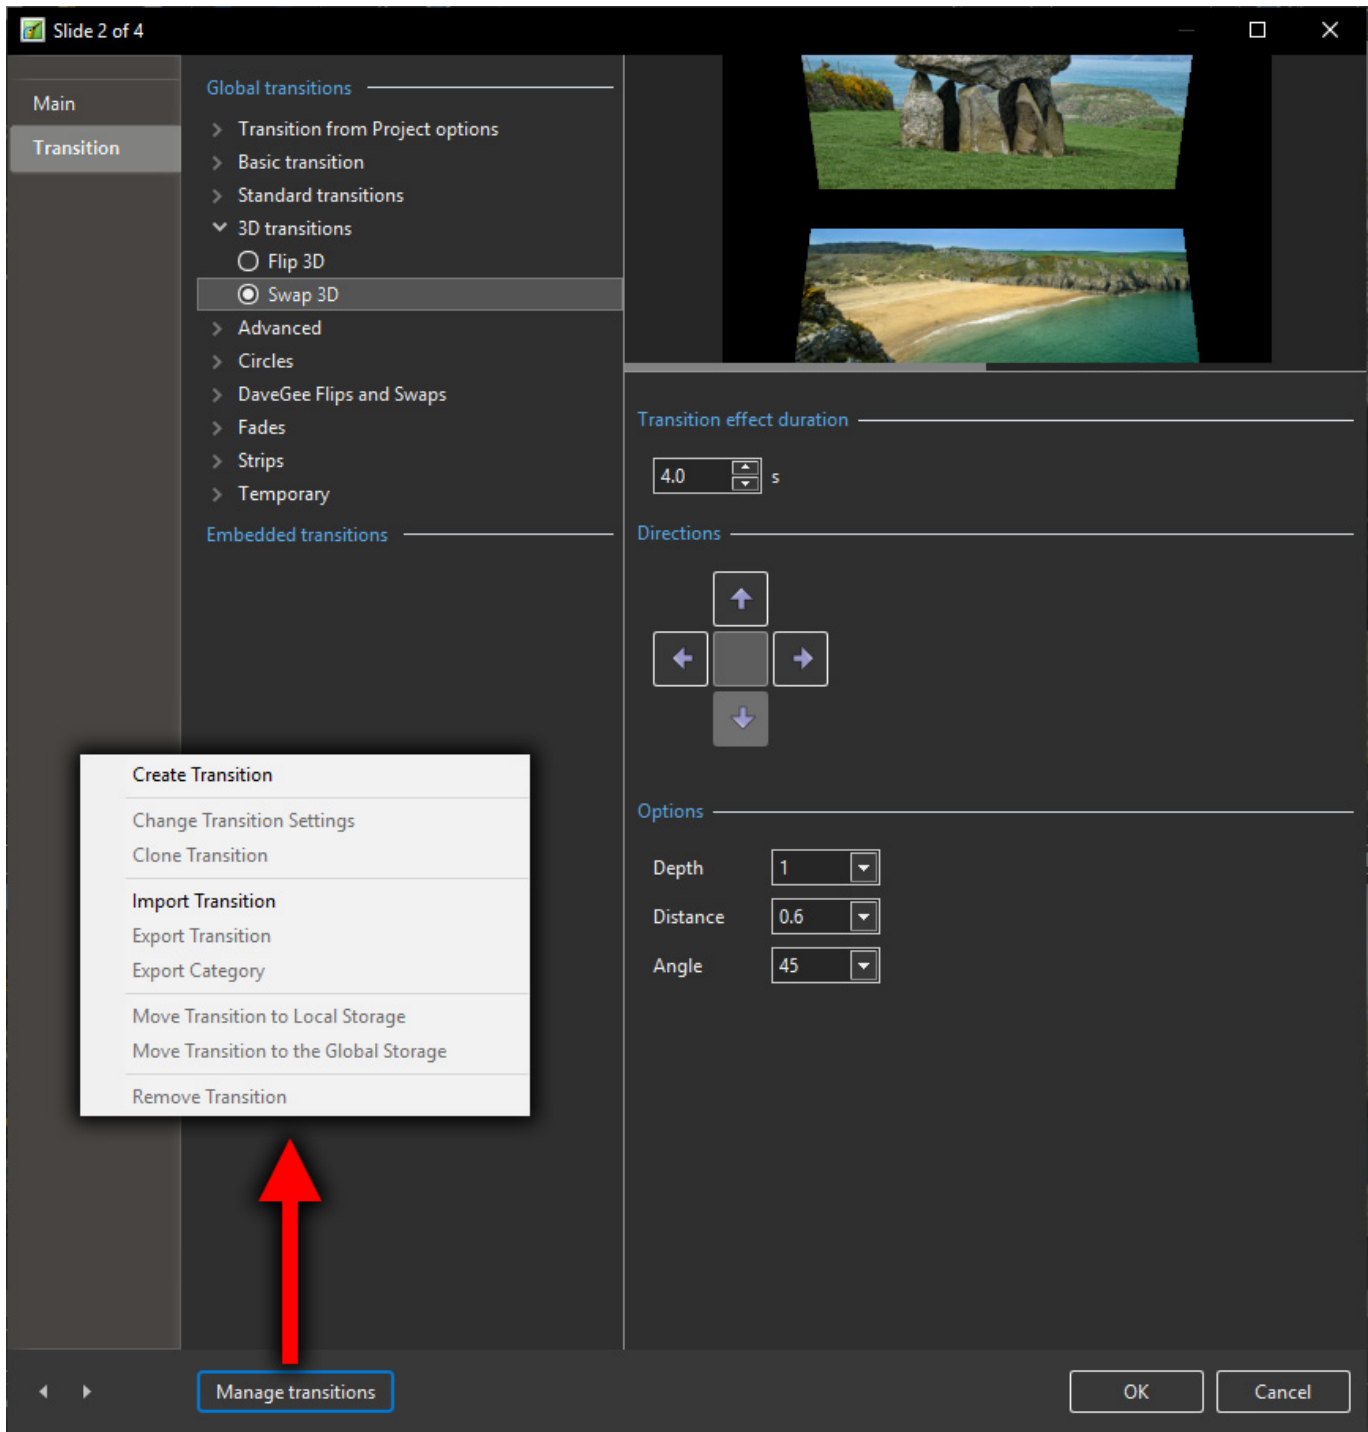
Slide 2 of 4

Main
Transition

Global transitions
Transition from Project options
Basic transition
Standard transitions
3D transitions
Flip 3D
Swap 3D
Advanced
Circles
DaveGee Flips and Swaps
Fades
Strips
Temporary
Embedded transitions

Create Transition
Change Transition Settings
Clone Transition
Import Transition
Export Transition
Export Category
Move Transition to Local Storage
Move Transition to the Global Storage
Remove Transition

Transition effect duration
4.0 s
Directions

Options
Depth 1
Distance 0.6
Angle 45

Manage transitions
OK
Cancel